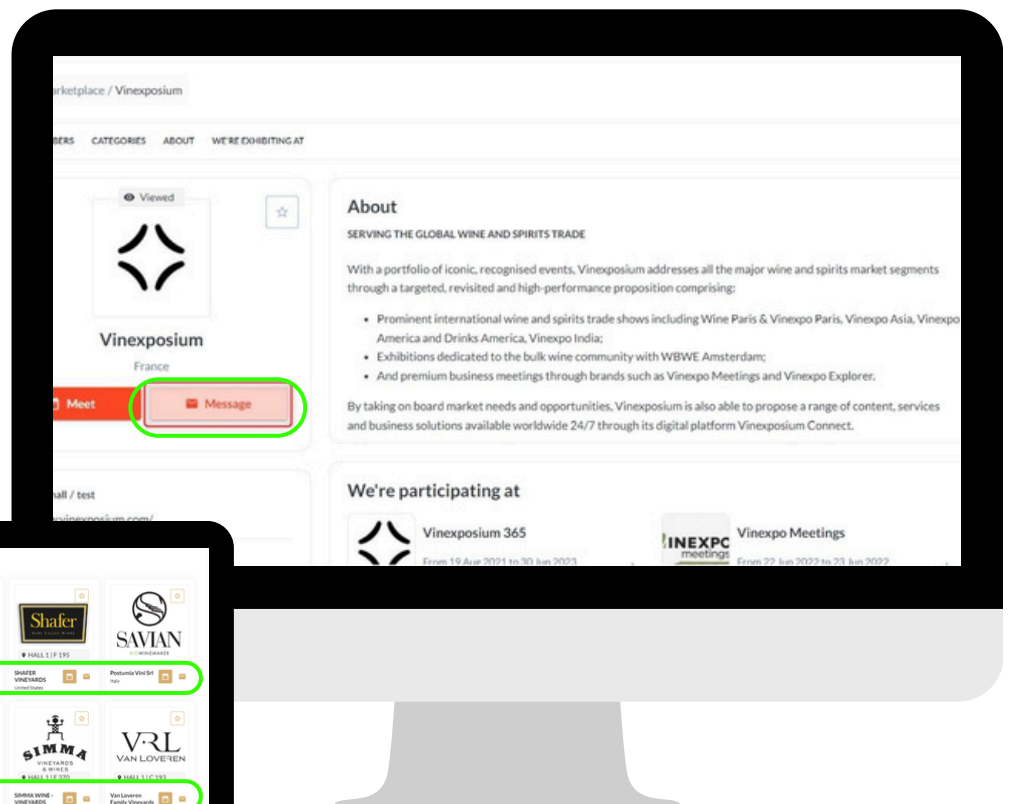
arketplace / Vinexposium

BERS CATEGORIES ABOUT WE'RE EXHIBITING AT

Viewed

Vinexposium

France

Meet

Message

About

SERVING THE GLOBAL WINE AND SPIRITS TRADE

With a portfolio of iconic, recognised events, Vinexposium addresses all the major wine and spirits market segments through a targeted, revisited and high-performance proposition comprising:

- Prominent international wine and spirits trade shows including Wine Paris & Vinexpo Paris, Vinexpo Asia, Vinexpo America and Drinks America, Vinexpo India;
- Exhibitions dedicated to the bulk wine community with WBWE Amsterdam;
- And premium business meetings through brands such as Vinexpo Meetings and Vinexpo Explorer.

By taking on board market needs and opportunities, Vinexposium is also able to propose a range of content, services and business solutions available worldwide 24/7 through its digital platform Vinexposium Connect.

hall / test

We're participating at

Vinexposium 365

From 19 Aug 2021 to 30 Jun 2023

INEXPO meetings

Vinexpo Meetings

From 22 Jun 2022 to 23 Jun 2022

Shafer

HALL 1 | F 195

SHAFER VINEYARDS

United States

SAVIAN

Postumia Vini Srl

Italy

SIMMA

VINEYARDS & WINES

HALL 1 | F 370

SIMMA WINE - VINEYARDS

VRL

VAN LOVEREN

HALL 1 | C 193

Van Loveren Family Vineyards